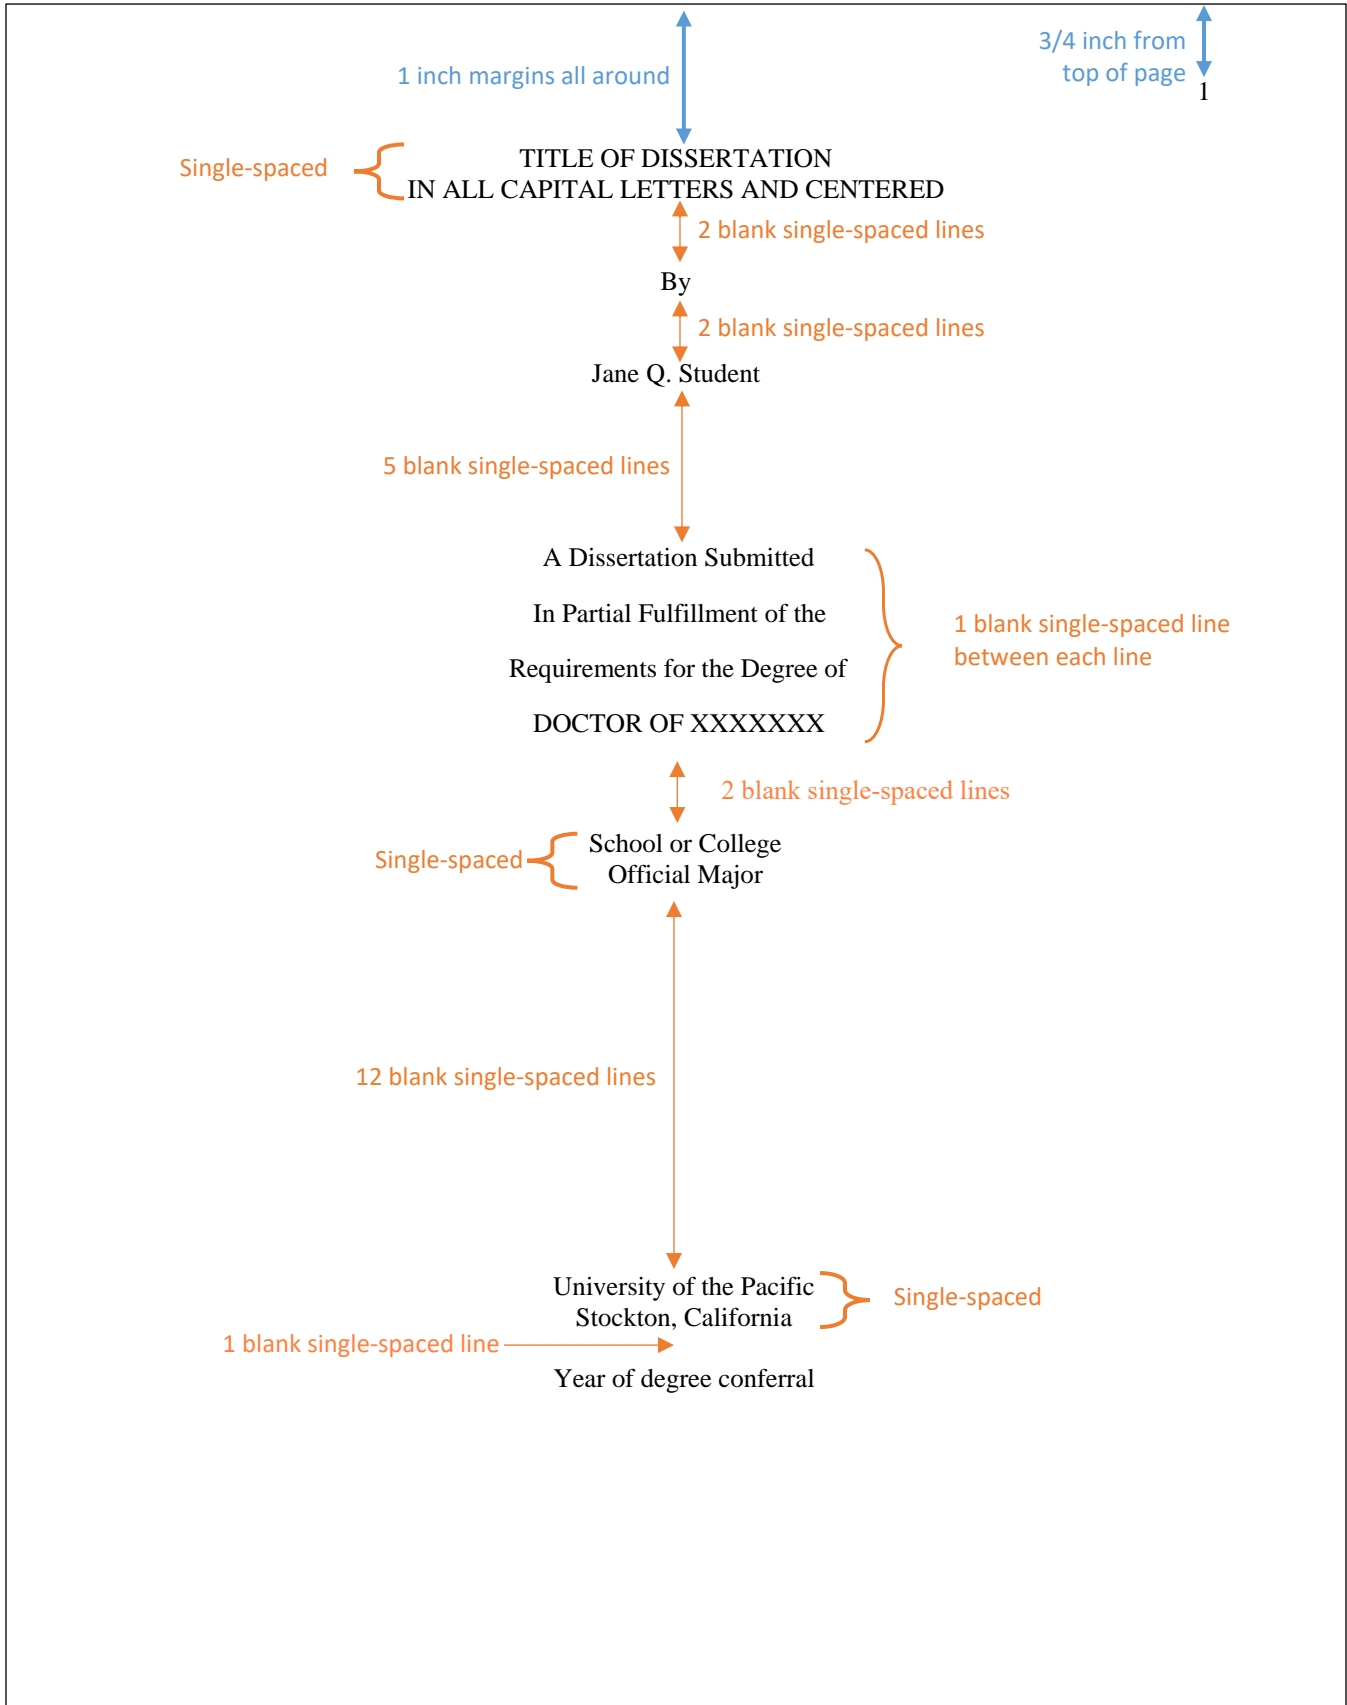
1 inch margins all around

3/4 inch from top of page

1

Single-spaced

TITLE OF DISSERTATION
IN ALL CAPITAL LETTERS AND CENTERED

2 blank single-spaced lines

By

2 blank single-spaced lines

Jane Q. Student

5 blank single-spaced lines

A Dissertation Submitted

In Partial Fulfillment of the

Requirements for the Degree of

DOCTOR OF XXXXXXX

1 blank single-spaced line between each line

2 blank single-spaced lines

Single-spaced

School or College
Official Major

12 blank single-spaced lines

University of the Pacific
Stockton, California

Single-spaced

1 blank single-spaced line

Year of degree conferral